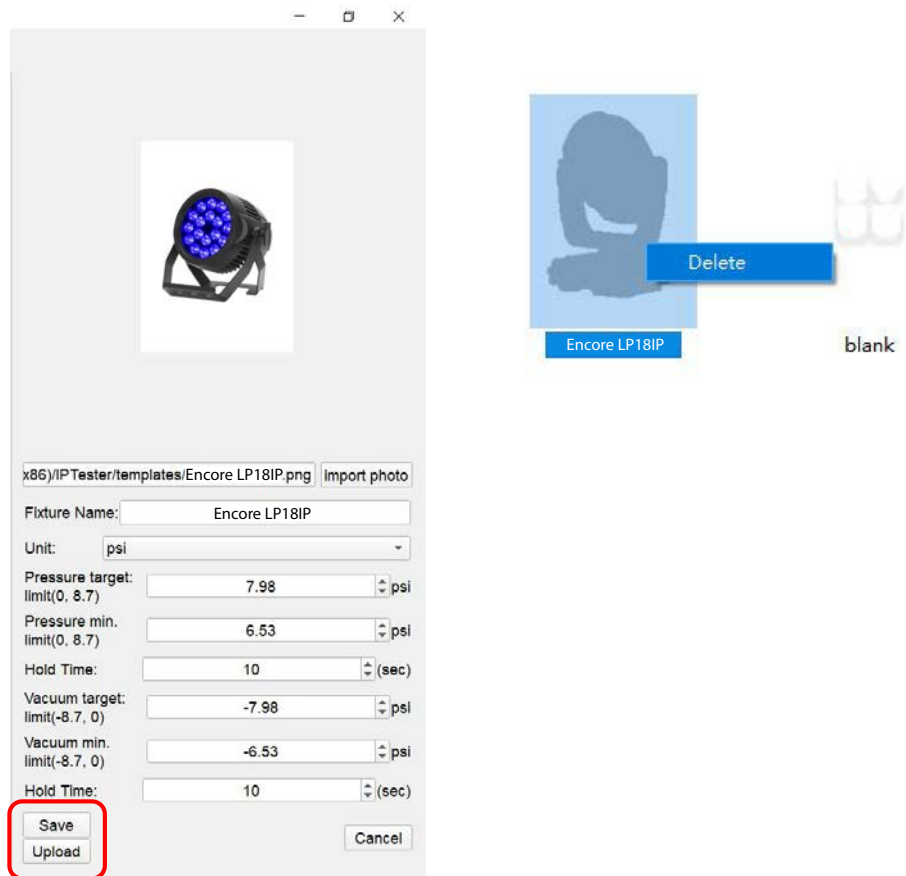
x86)/IPTester/templates/Encore LP18IP.png
Import photo

Fixture Name: Encore LP18IP

Unit: psi

Pressure target: limit(0, 8.7) 7.98 psi

Pressure min. limit(0, 8.7) 6.53 psi

Hold Time: 10 (sec)

Vacuum target: limit(-8.7, 0) -7.98 psi

Vacuum min. limit(-8.7, 0) -6.53 psi

Hold Time: 10 (sec)

Save
Upload
Cancel

Delete
Encore LP18IP
blank